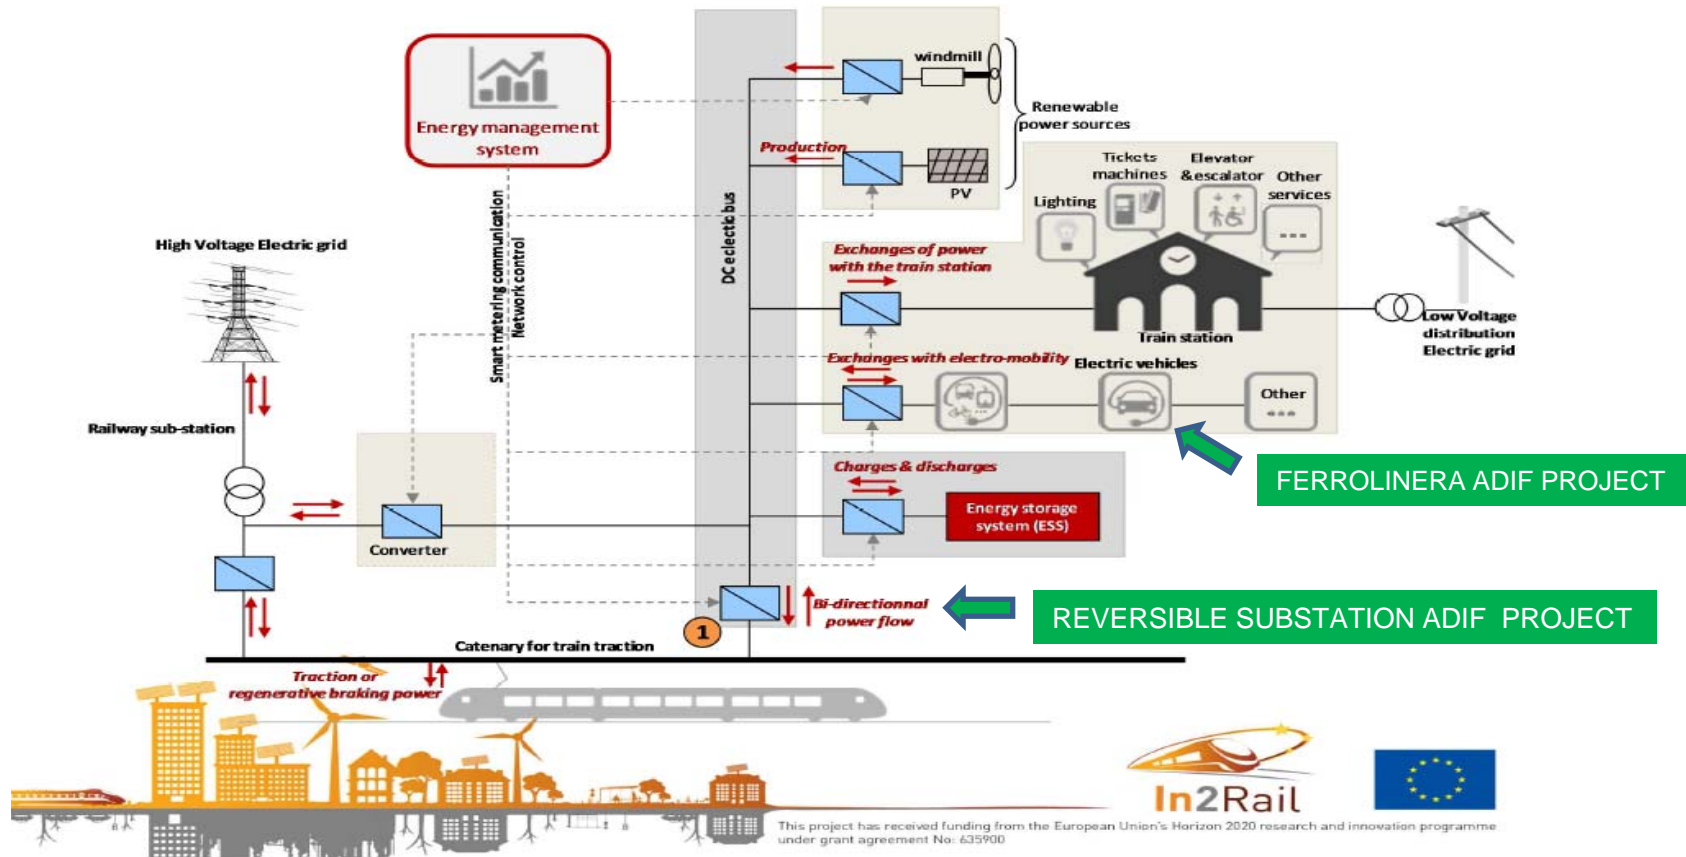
Energy management system

Smart metering communication
Network control

DC eclectic bus

windmill

Renewable power sources

Production

PV

High Voltage Electric grid

Tickets machines

Elevator &escalator

Other services

Lighting

Exchanges of power with the train station

Train station

Low Voltage distribution Electric grid

Exchanges with electro-mobility

Electric vehicles

Other

Railway sub-station

FERROLINERA ADIF PROJECT

Charges & discharges

Energy storage system (ESS)

Converter

Bi-directionnal power flow

1

REVERSIBLE SUBSTATION ADIF PROJECT

Catenary for train traction

Traction or regenerative braking power

In2Rail

This project has received funding from the European Union's Horizon 2020 research and innovation programme under grant agreement No: 635900